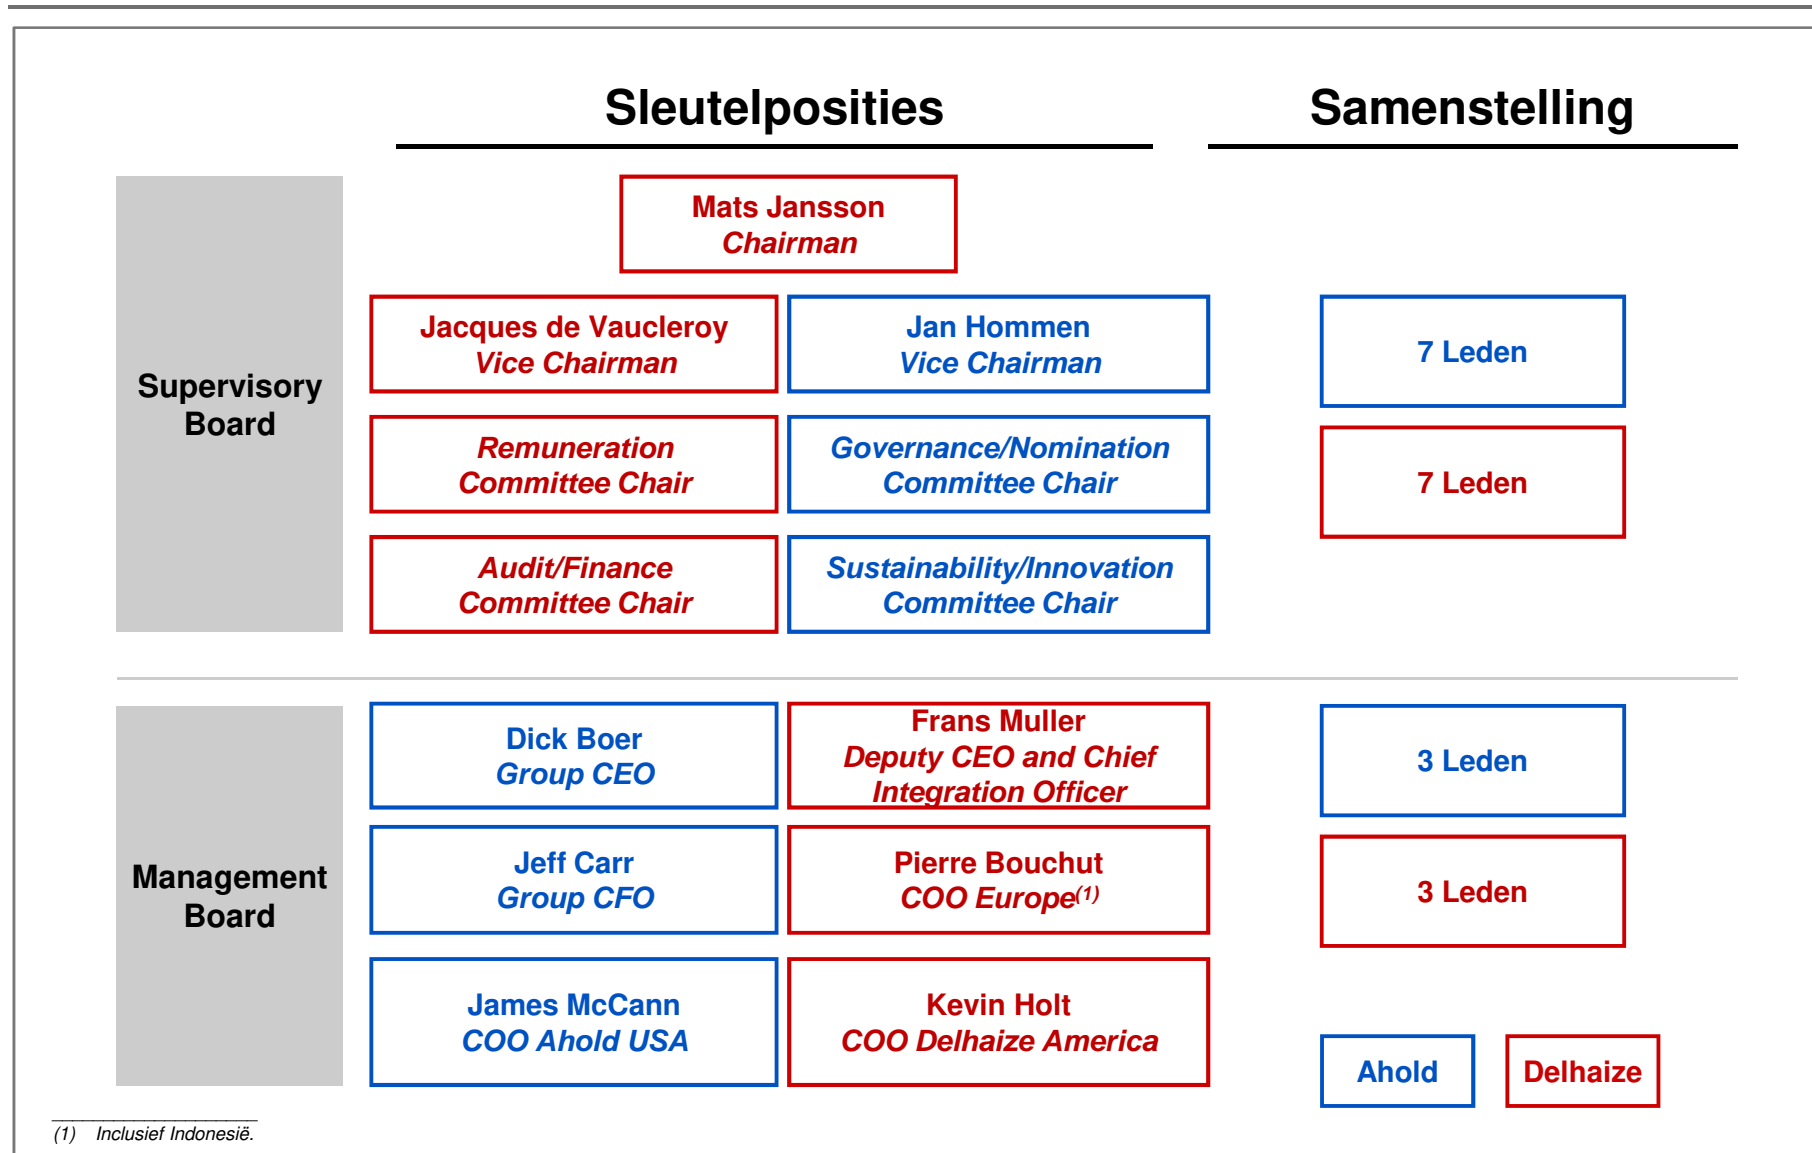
Sleutelposities

Samenstelling

Supervisory Board

Mats Jansson
Chairman

Jacques de Vaucleroy
Vice Chairman

Jan Hommen
Vice Chairman

Remuneration Committee Chair

Governance/Nomination Committee Chair

Audit/Finance Committee Chair

Sustainability/Innovation Committee Chair

7 Leden

7 Leden

Management Board

Dick Boer
Group CEO

Frans Muller
Deputy CEO and Chief Integration Officer

Jeff Carr
Group CFO

Pierre Bouchut
COO Europe$^{(1)}$

James McCann
COO Ahold USA

Kevin Holt
COO Delhaize America

3 Leden

3 Leden

Ahold

Delhaize

(1) Inclusief Indonesië.